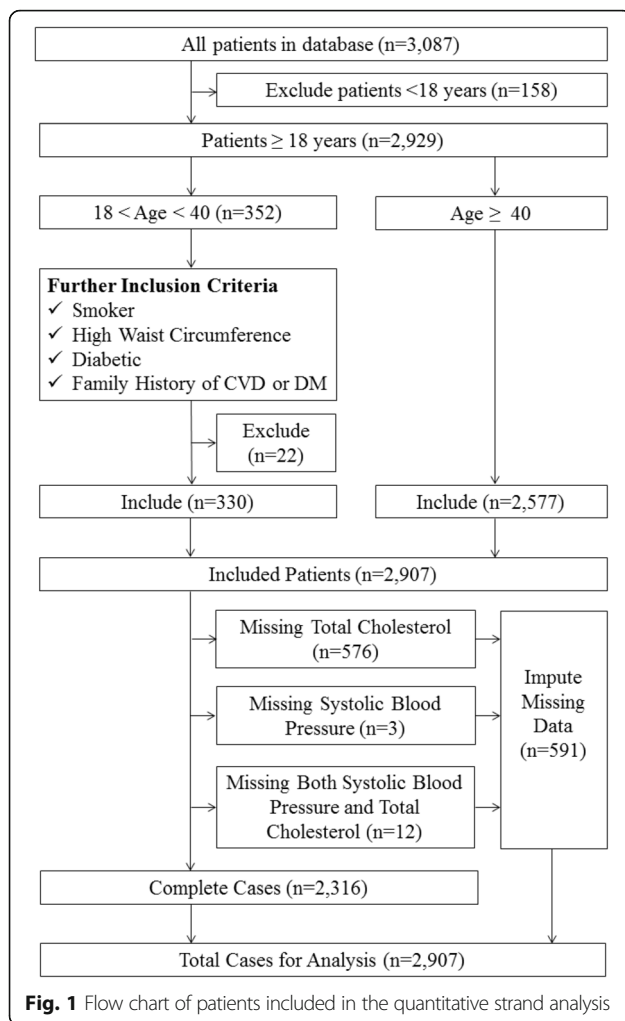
All patients in database (n=3,087)

Exclude patients <18 years (n=158)

Patients ≥ 18 years (n=2,929)

18 < Age < 40 (n=352)

Age ≥ 40

**Further Inclusion Criteria**
✓ Smoker
✓ High Waist Circumference
✓ Diabetic
✓ Family History of CVD or DM

Exclude (n=22)

Include (n=330)

Include (n=2,577)

Included Patients (n=2,907)

Missing Total Cholesterol (n=576)

Missing Systolic Blood Pressure (n=3)

Missing Both Systolic Blood Pressure and Total Cholesterol (n=12)

Impute Missing Data (n=591)

Complete Cases (n=2,316)

Total Cases for Analysis (n=2,907)

**Fig. 1** Flow chart of patients included in the quantitative strand analysis